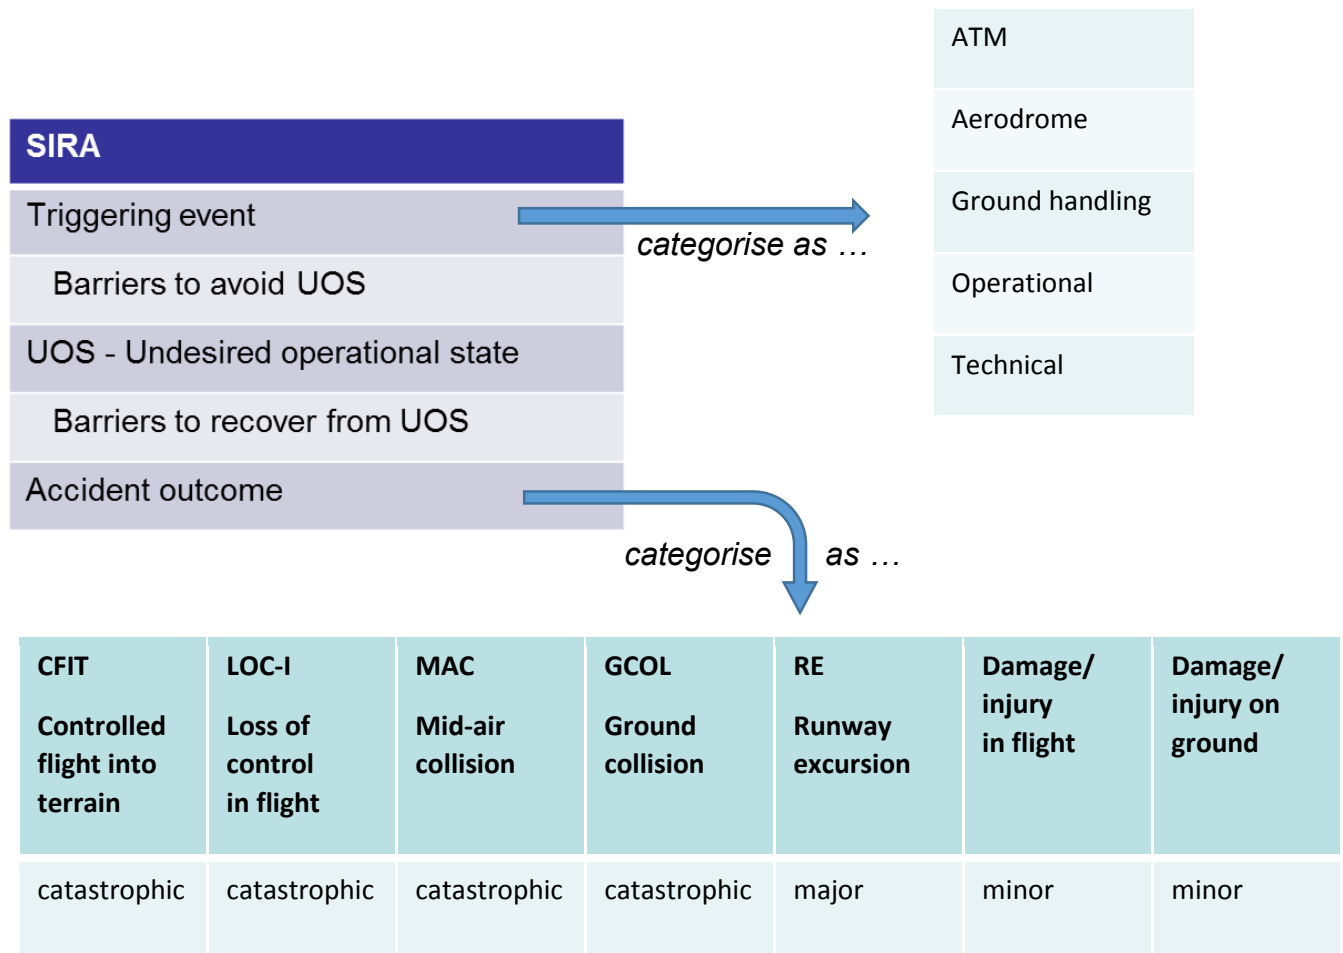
SIRA

Triggering event

Barriers to avoid UOS

UOS - Undesired operational state

Barriers to recover from UOS

Accident outcome

categorise as …

ATM

Aerodrome

Ground handling

Operational

Technical

categorise as …

| CFIT Controlled flight into terrain | LOC-I Loss of control in flight | MAC Mid-air collision | GCOL Ground collision | RE Runway excursion | Damage/ injury in flight | Damage/ injury on ground |
|---|---|---|---|---|---|---|
| catastrophic | catastrophic | catastrophic | catastrophic | major | minor | minor |